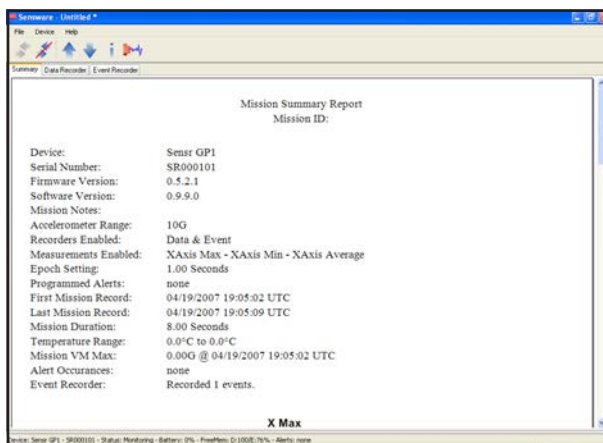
Sensware - Untitled *

File Device Help

Summary Data Recorder Event Recorder

Mission Summary Report
Mission ID:

| | |
|---|---|
| Device: | Sensr GP1 |
| Serial Number: | SR000101 |
| Firmware Version: | 0.5.2.1 |
| Software Version: | 0.9.9.0 |
| Mission Notes: | |
| Accelerometer Range: | 10G |
| Recorders Enabled: | Data & Event |
| Measurements Enabled: | XAxis Max - XAxis Min - XAxis Average |
| Epoch Setting: | 1.00 Seconds |
| Programmed Alerts: | none |
| First Mission Record: | 04/19/2007 19:05:02 UTC |
| Last Mission Record: | 04/19/2007 19:05:09 UTC |
| Mission Duration: | 8.00 Seconds |
| Temperature Range: | 0.0°C to 0.0°C |
| Mission VM Max: | 0.00G @ 04/19/2007 19:05:02 UTC |
| Alert Occurances: | none |
| Event Recorder: | Recorded 1 events. |

X Max

Device: Sensr GP1 - SR000101 - Status: Monitoring - Battery: 0% - FreeMem: D:100/E:76% - Alerts: none